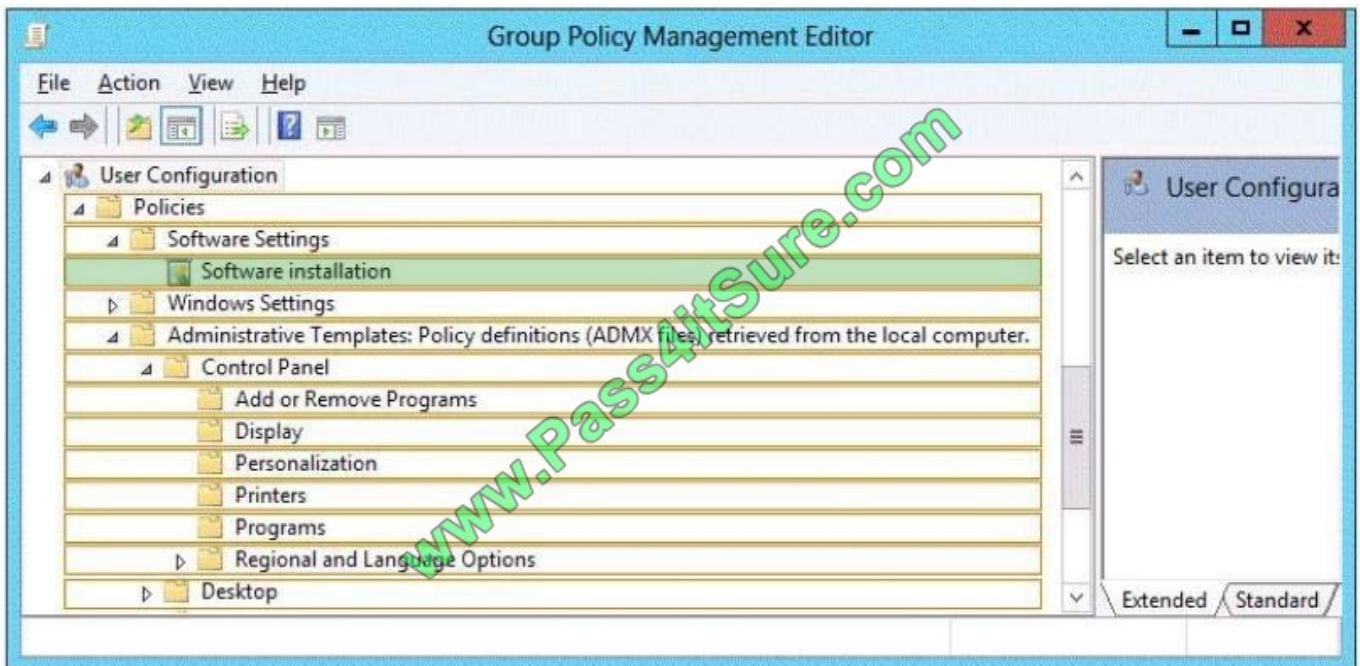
Group Policy Management Editor

File Action View Help

User Configuration
Policies
Software Settings
Software installation
Windows Settings
Administrative Templates: Policy definitions (ADMX files) retrieved from the local computer.
Control Panel
Add or Remove Programs
Display
Personalization
Printers
Programs
Regional and Language Options
Desktop

User Configura
Select an item to view its

Extended Standard

www.Pass4itSure.com